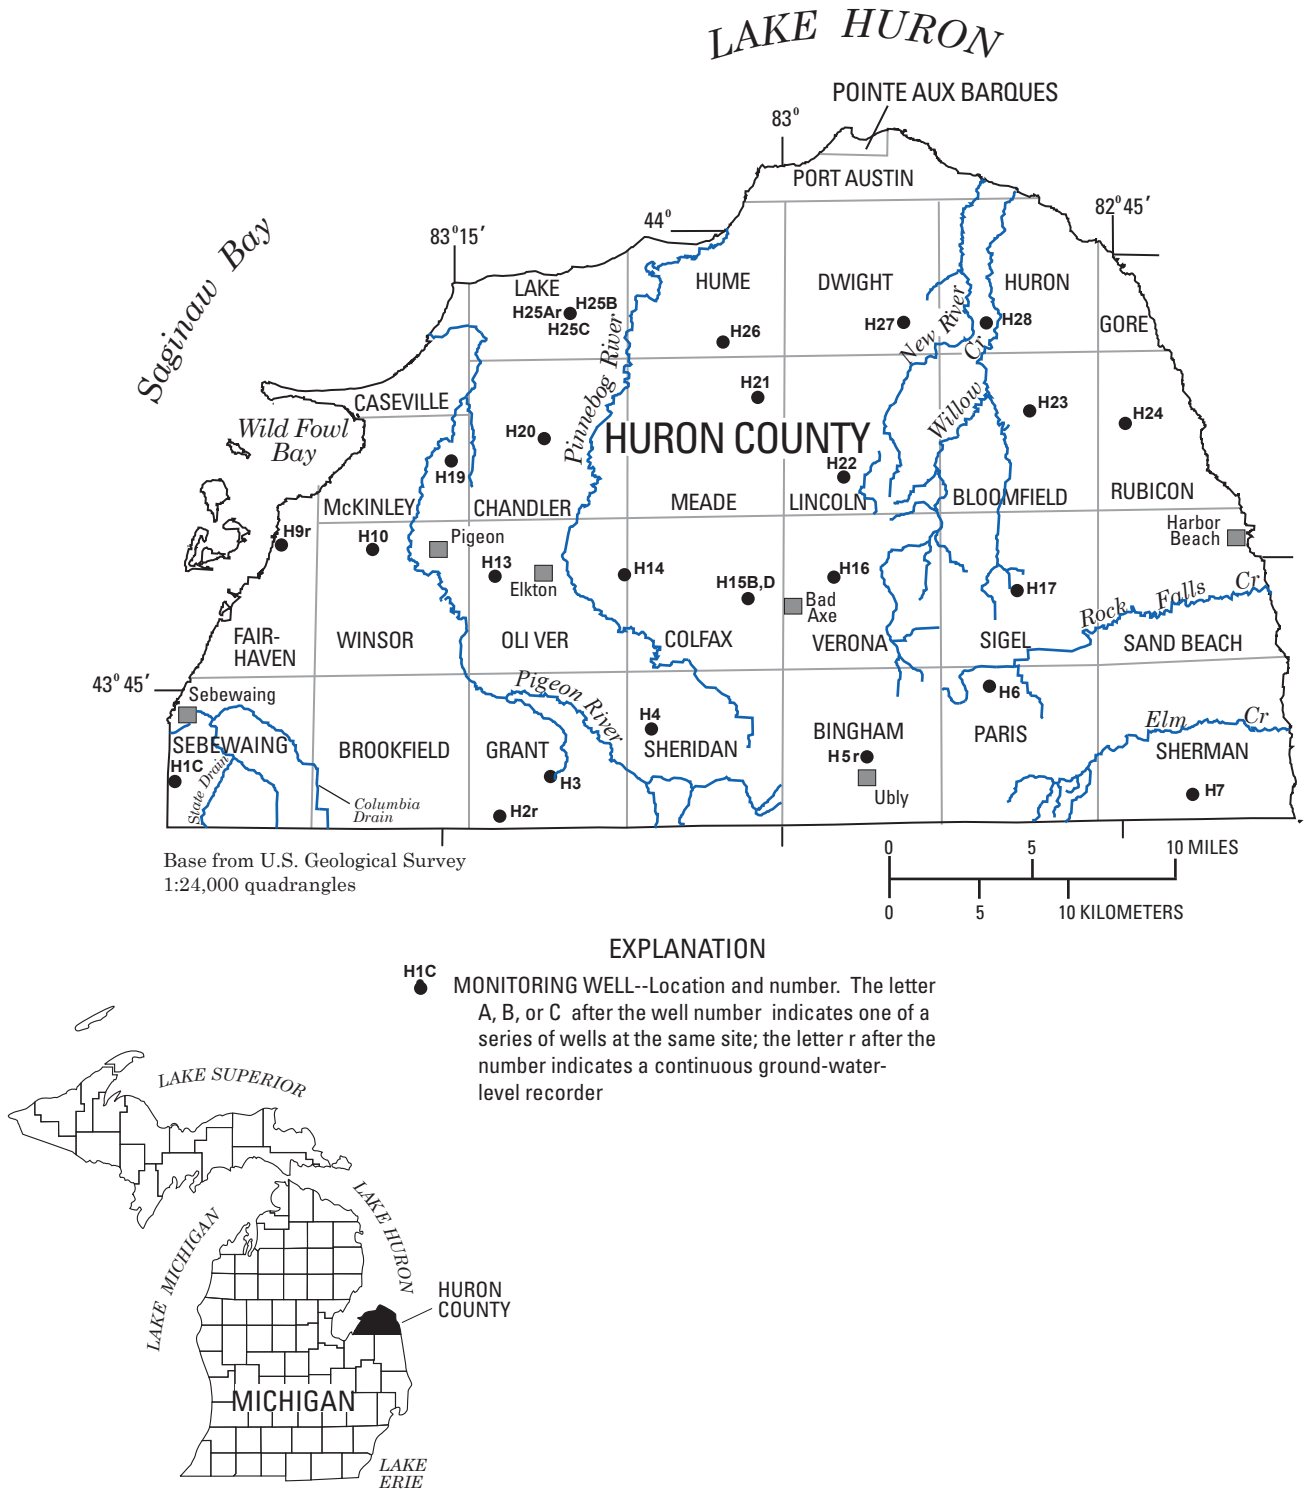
LAKE HURON

POINTE AUX BARQUES

83°

PORT AUSTIN

82°45′

44°

83°15′

Saginaw Bay

LAKE

H25Ar H25B

H25C

HUME

DWIGHT

HURON

GORE

H26

H27

H28

New River

Cr.

Willow

Pinnebog River

H21

H23

H24

CASEVILLE

Wild Fowl Bay

H20

HURON COUNTY

H22

H19

McKINLEY

CHANDLER

MEADE

LINCOLN

BLOOMFIELD

RUBICON

Harbor Beach

H9r

H10

Pigeon

H13

Elkton

H14

H15B,D

Bad Axe

H16

H17

Rock Falls Cr

FAIR-HAVEN

WINSOR

OLI VER

COLFAX

VERONA

SIGEL

SAND BEACH

43°45′

Sebewaing

Pigeon River

H6

SEBEWAING

H1C

State Drain

BROOKFIELD

GRANT

H4

SHERIDAN

BINGHAM

PARIS

Elm Cr

SHERMAN

H3

H5r

Ubly

H7

Columbia Drain

H2r

Base from U.S. Geological Survey 1:24,000 quadrangles

0 5 10 MILES

0 5 10 KILOMETERS

EXPLANATION

H1C MONITORING WELL--Location and number. The letter A, B, or C after the well number indicates one of a series of wells at the same site; the letter r after the number indicates a continuous ground-water-level recorder

LAKE SUPERIOR

LAKE MICHIGAN

LAKE HURON

HURON COUNTY

MICHIGAN

LAKE ERIE